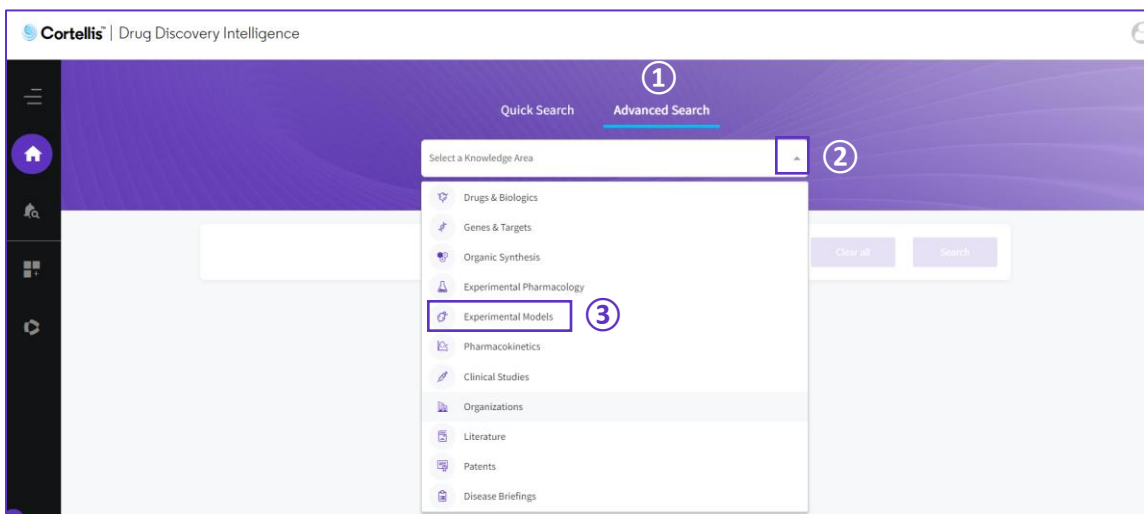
Cortellis™ | Drug Discovery Intelligence

①

Quick Search Advanced Search

Select a Knowledge Area ②

Drugs & Biologics
Genes & Targets
Organic Synthesis
Experimental Pharmacology
Experimental Models ③
Pharmacokinetics
Clinical Studies
Organizations
Literature
Patents
Disease Briefings

Clear all Search